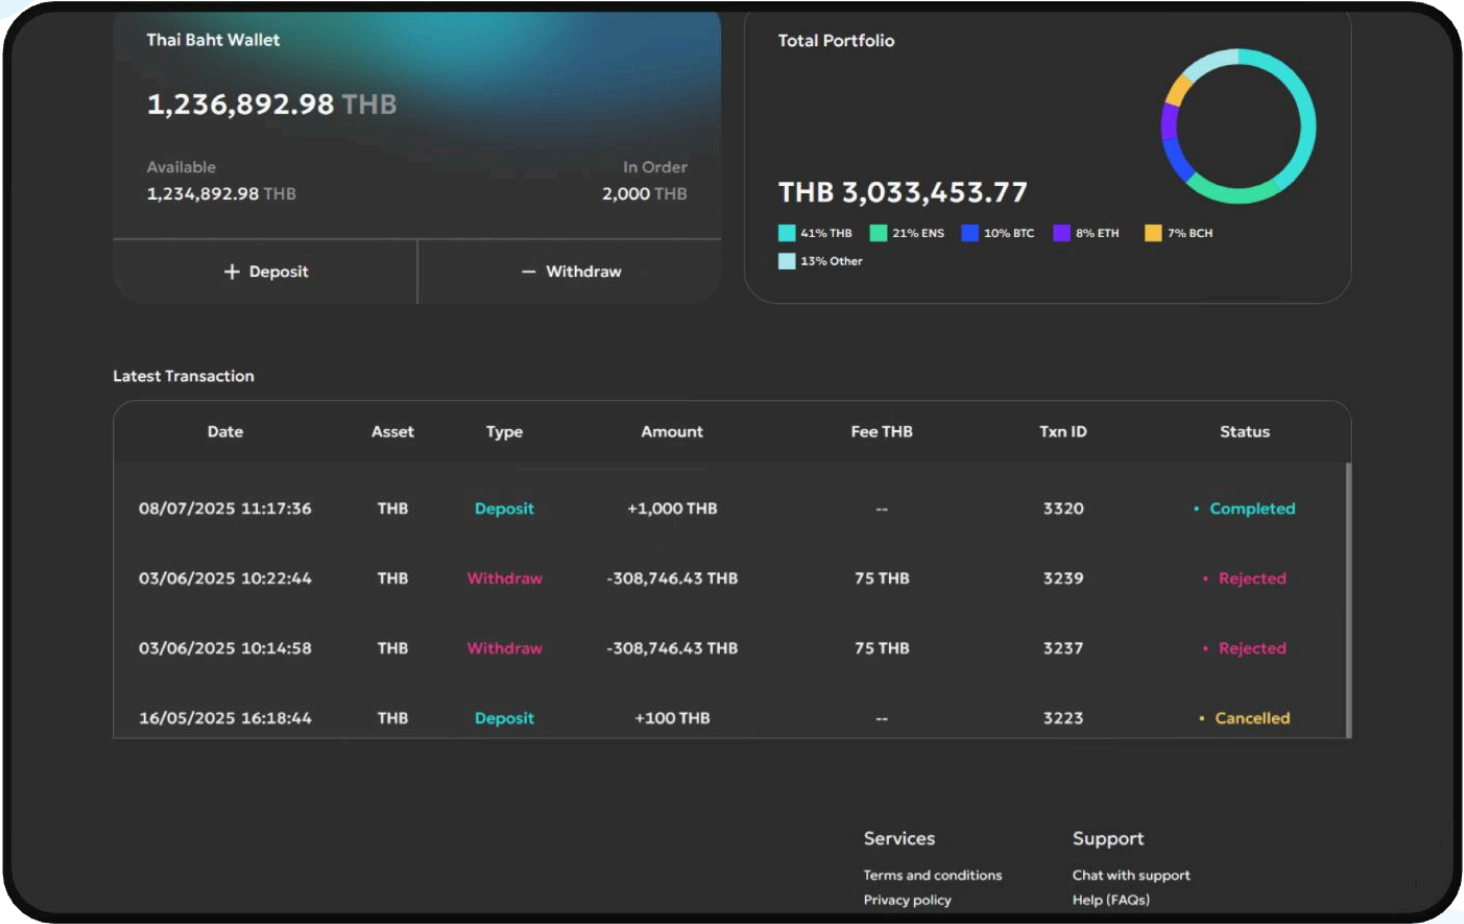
Thai Baht Wallet

1,236,892.98 THB

Available
1,234,892.98 THB

In Order
2,000 THB

+ Deposit

— Withdraw

Total Portfolio

THB 3,033,453.77

41% THB 21% ENS 10% BTC 8% ETH 7% BCH 13% Other

Latest Transaction

| Date | Asset | Type | Amount | Fee THB | Txn ID | Status |
|---|---|---|---|---|---|---|
| 08/07/2025 11:17:36 | THB | Deposit | +1,000 THB | -- | 3320 | • Completed |
| 03/06/2025 10:22:44 | THB | Withdraw | -308,746.43 THB | 75 THB | 3239 | • Rejected |
| 03/06/2025 10:14:58 | THB | Withdraw | -308,746.43 THB | 75 THB | 3237 | • Rejected |
| 16/05/2025 16:18:44 | THB | Deposit | +100 THB | -- | 3223 | • Cancelled |

Services
Terms and conditions
Privacy policy

Support
Chat with support
Help (FAQs)